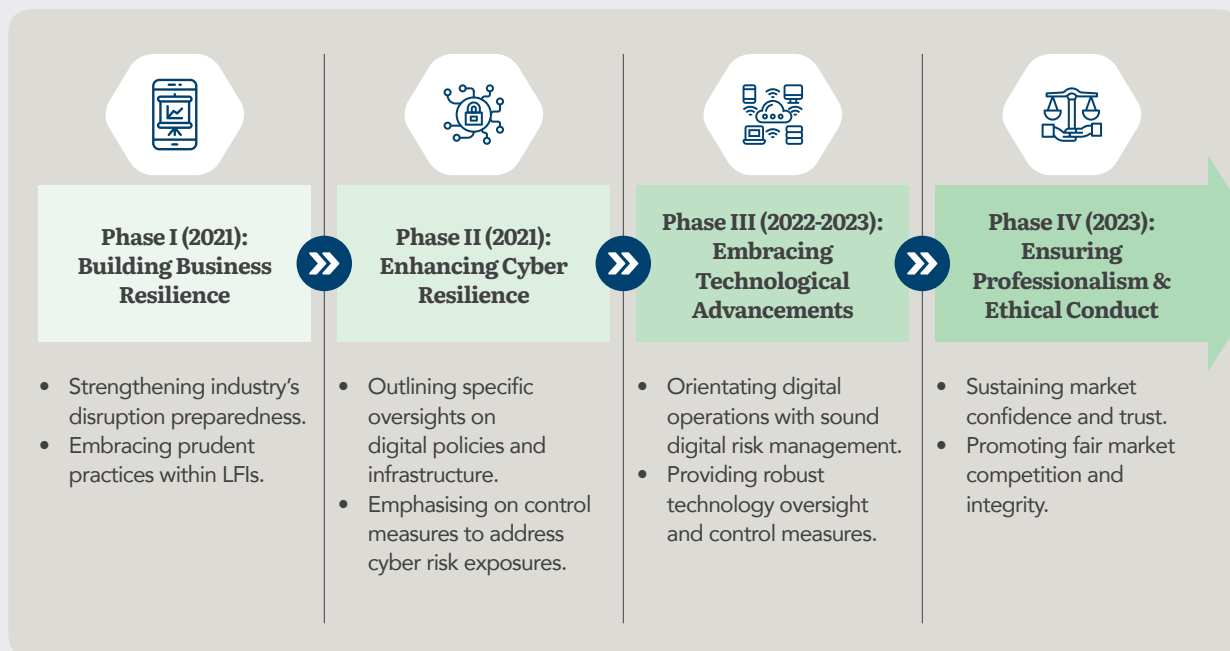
Phase I (2021): Building Business Resilience

- Strengthening industry's disruption preparedness.
- Embracing prudent practices within LFIs.

Phase II (2021): Enhancing Cyber Resilience

- Outlining specific oversights on digital policies and infrastructure.
- Emphasising on control measures to address cyber risk exposures.

Phase III (2022-2023): Embracing Technological Advancements

- Orientating digital operations with sound digital risk management.
- Providing robust technology oversight and control measures.

Phase IV (2023): Ensuring Professionalism & Ethical Conduct

- Sustaining market confidence and trust.
- Promoting fair market competition and integrity.